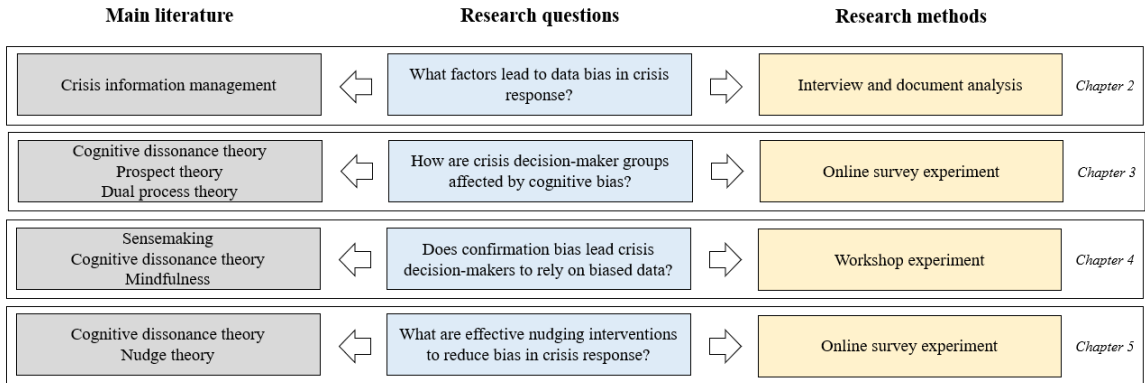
| Main literature | Research questions | Research methods | |
|---|---|---|---|
| Crisis information management | What factors lead to data bias in crisis response? | Interview and document analysis | Chapter 2 |
| Cognitive dissonance theory<br>Prospect theory<br>Dual process theory | How are crisis decision-maker groups affected by cognitive bias? | Online survey experiment | Chapter 3 |
| Sensemaking<br>Cognitive dissonance theory<br>Mindfulness | Does confirmation bias lead crisis decision-makers to rely on biased data? | Workshop experiment | Chapter 4 |
| Cognitive dissonance theory<br>Nudge theory | What are effective nudging interventions to reduce bias in crisis response? | Online survey experiment | Chapter 5 |